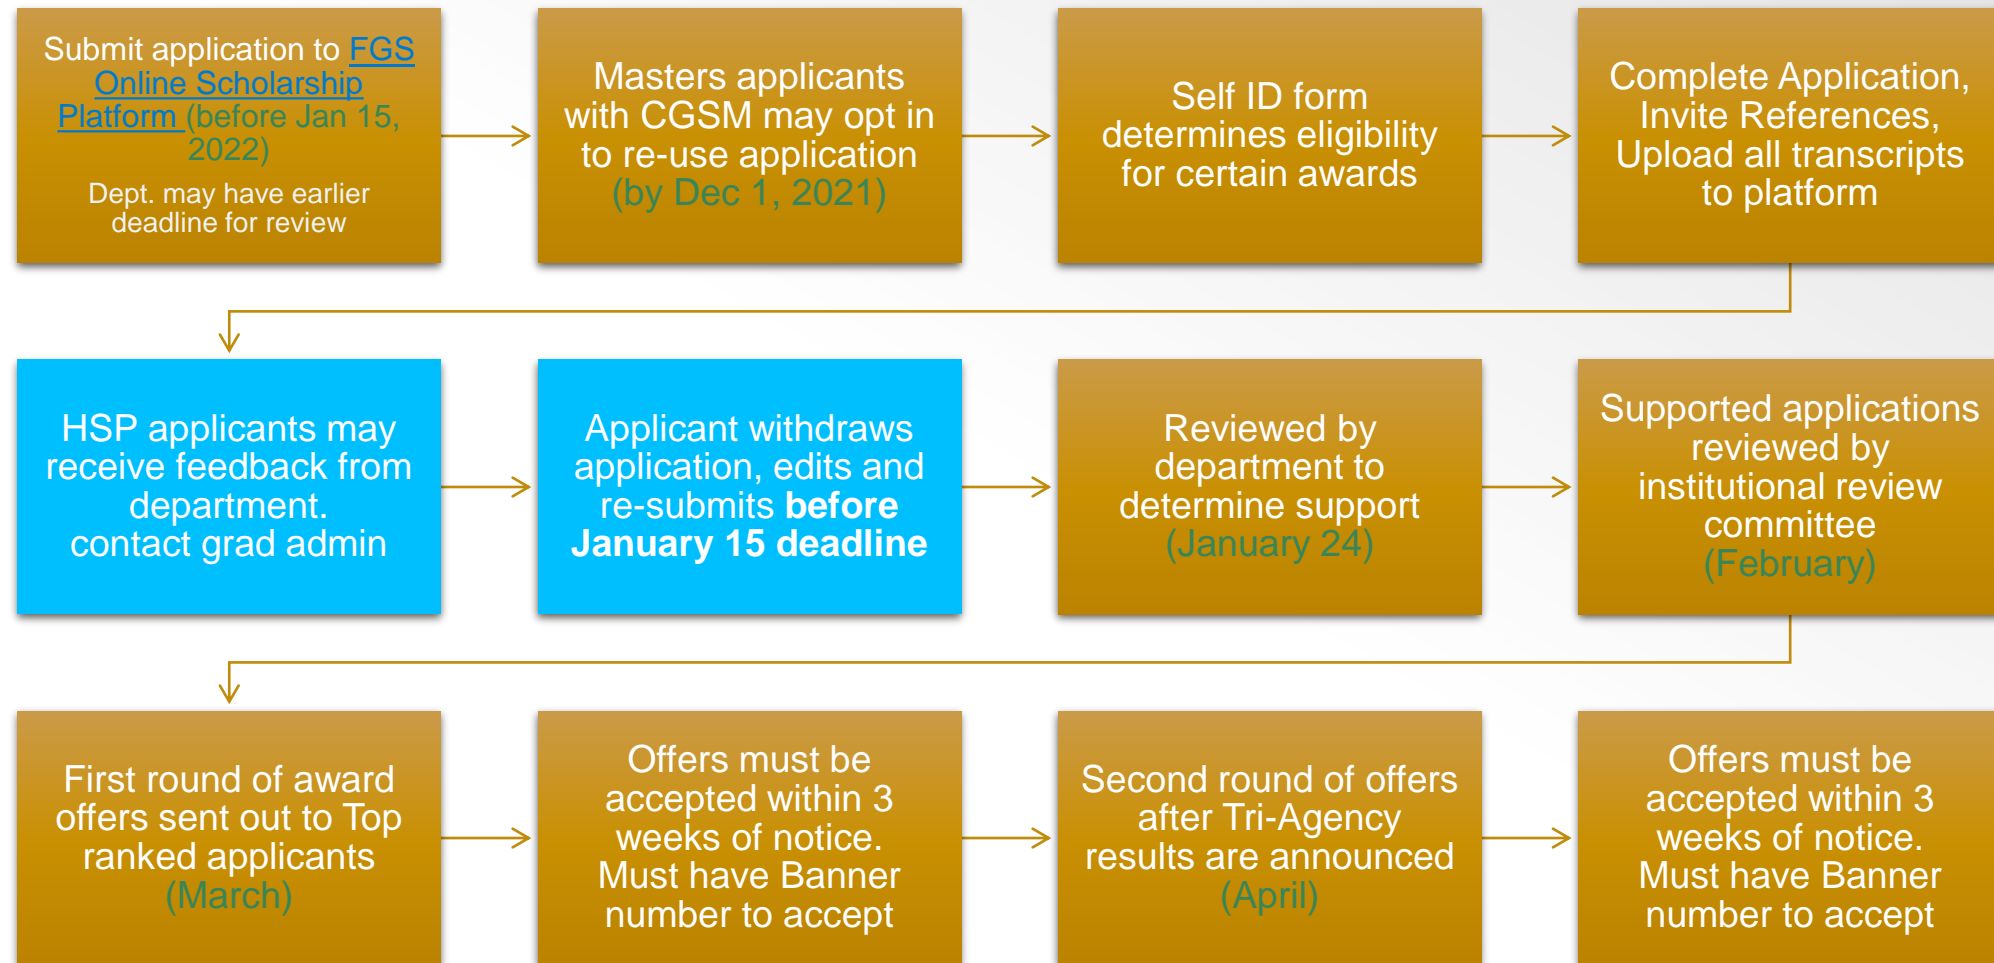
Submit application to FGS Online Scholarship Platform (before Jan 15, 2022)

Dept. may have earlier deadline for review

Masters applicants with CGSM may opt in to re-use application (by Dec 1, 2021)

Self ID form determines eligibility for certain awards

Complete Application, Invite References, Upload all transcripts to platform

HSP applicants may receive feedback from department. contact grad admin

Applicant withdraws application, edits and re-submits **before January 15 deadline**

Reviewed by department to determine support (January 24)

Supported applications reviewed by institutional review committee (February)

First round of award offers sent out to Top ranked applicants (March)

Offers must be accepted within 3 weeks of notice. Must have Banner number to accept

Second round of offers after Tri-Agency results are announced (April)

Offers must be accepted within 3 weeks of notice. Must have Banner number to accept